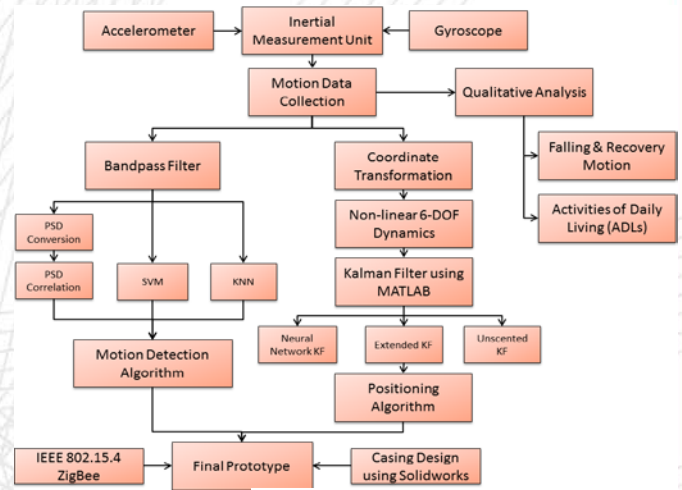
Accelerometer

Inertial Measurement Unit

Gyroscope

Motion Data Collection

Qualitative Analysis

Falling & Recovery Motion

Activities of Daily Living (ADLs)

Bandpass Filter

Coordinate Transformation

Non-linear 6-DOF Dynamics

Kalman Filter using MATLAB

PSD Conversion

PSD Correlation

SVM

KNN

Neural Network KF

Extended KF

Unscented KF

Motion Detection Algorithm

Positioning Algorithm

IEEE 802.15.4 ZigBee

Final Prototype

Casing Design using Solidworks